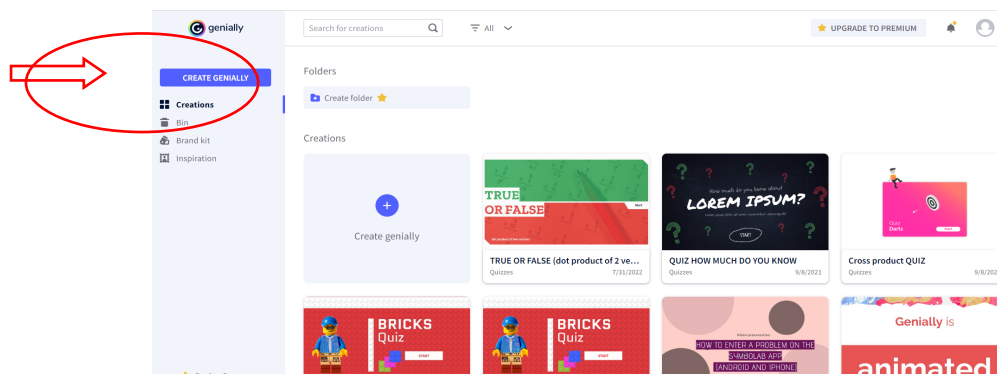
genially

Search for creations

All

UPGRADE TO PREMIUM

CREATE GENIALLY

Creations
Bin
Brand kit
Inspiration

Folders

Create folder

Creations

Create genially

TRUE
OR FALSE

TRUE OR FALSE (dot product of 2 ve...
Quizzes 7/31/2022

How much do you know about
LOREM IPSUM?
START

QUIZ HOW MUCH DO YOU KNOW
Quizzes 9/8/2021

Quiz
Darts

Cross product QUIZ
Quizzes 9/8/2022

BRICKS
Quiz
START

BRICKS
Quiz
START

HOW TO ENTER A PROBLEM ON THE SYMBOLAB APP (ANDROID AND IPHONE)

Genially is
animated